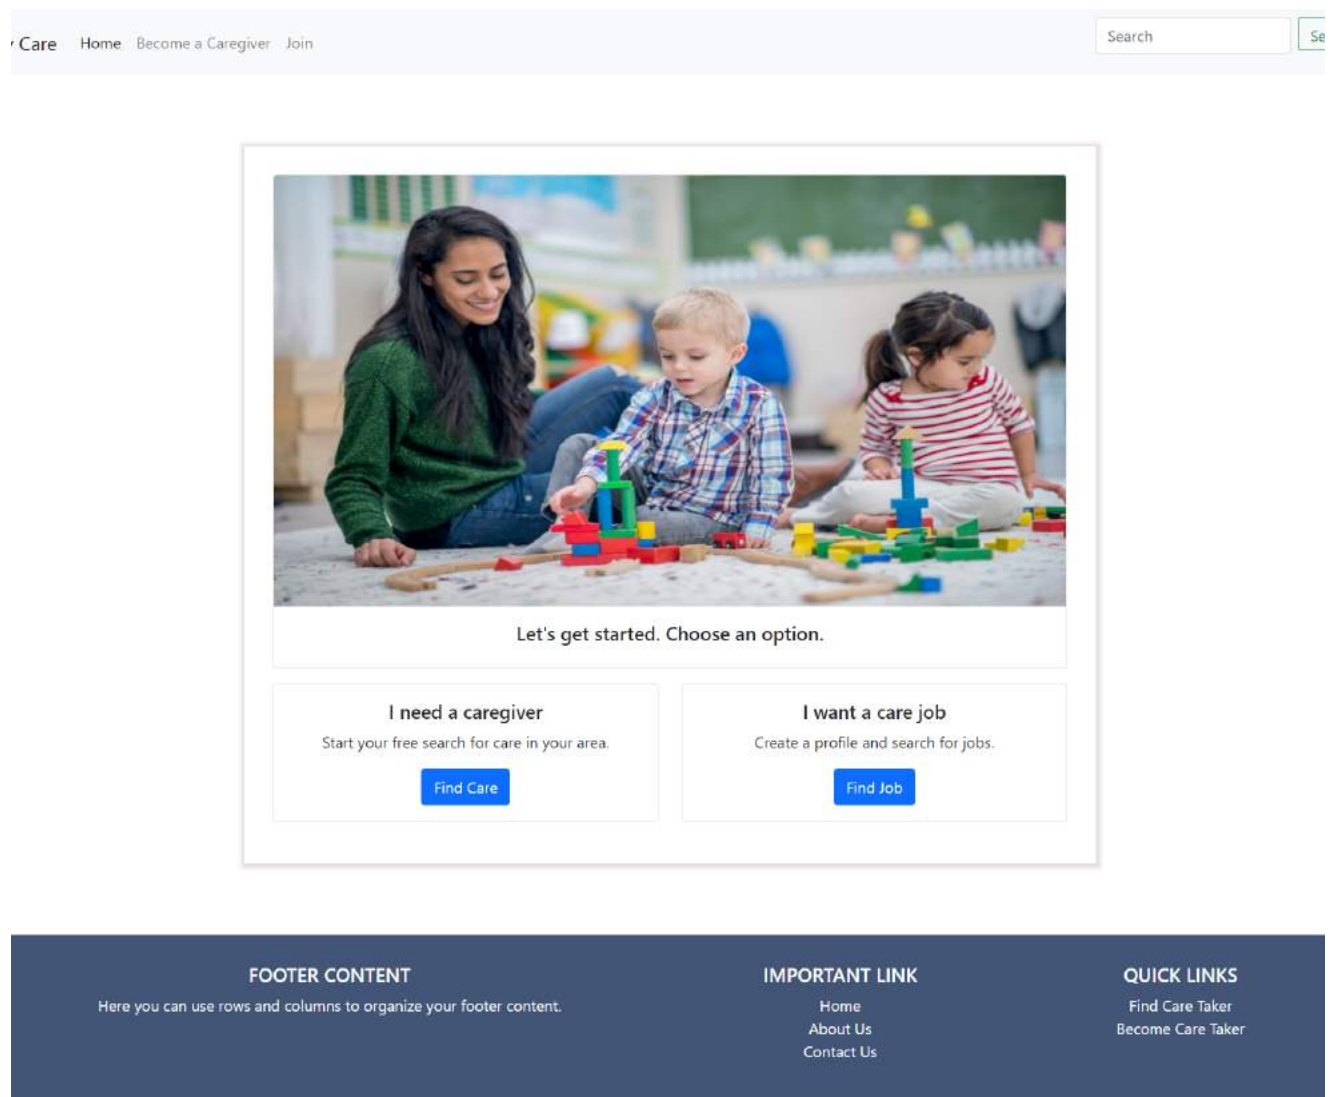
Care Home Become a Caregiver Join

Search Se

Let's get started. Choose an option.

I need a caregiver

Start your free search for care in your area.

Find Care

I want a care job

Create a profile and search for jobs.

Find Job

FOOTER CONTENT

Here you can use rows and columns to organize your footer content.

IMPORTANT LINK

Home
About Us
Contact Us

QUICK LINKS

Find Care Taker
Become Care Taker